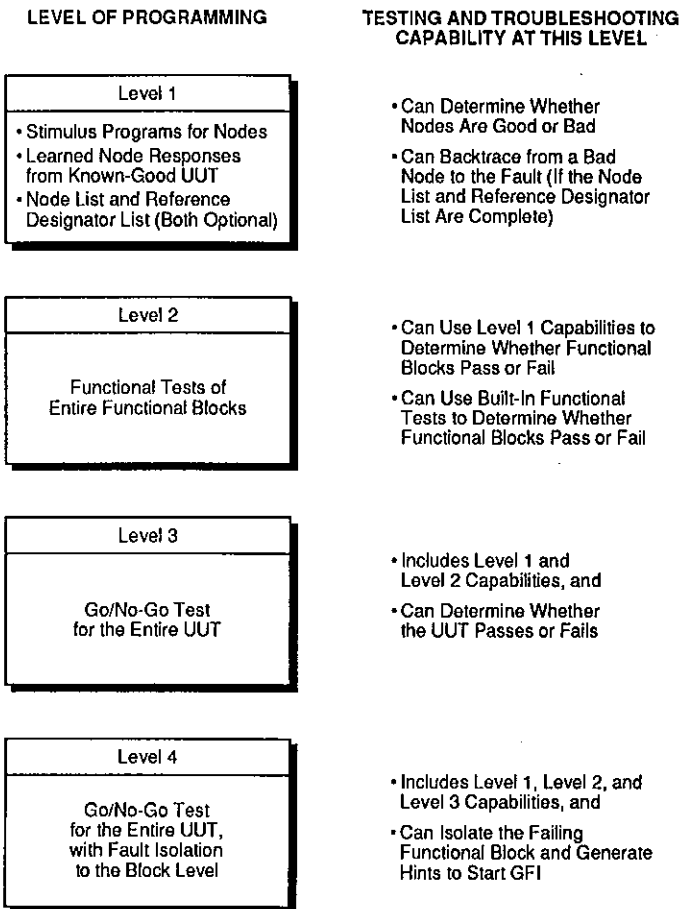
LEVEL OF PROGRAMMING

TESTING AND TROUBLESHOOTING CAPABILITY AT THIS LEVEL

Level 1

• Stimulus Programs for Nodes
• Learned Node Responses from Known-Good UUT
• Node List and Reference Designator List (Both Optional)

• Can Determine Whether Nodes Are Good or Bad
• Can Backtrace from a Bad Node to the Fault (If the Node List and Reference Designator List Are Complete)

Level 2

Functional Tests of Entire Functional Blocks

• Can Use Level 1 Capabilities to Determine Whether Functional Blocks Pass or Fail
• Can Use Built-In Functional Tests to Determine Whether Functional Blocks Pass or Fail

Level 3

Go/No-Go Test for the Entire UUT

• Includes Level 1 and Level 2 Capabilities, and
• Can Determine Whether the UUT Passes or Fails

Level 4

Go/No-Go Test for the Entire UUT, with Fault Isolation to the Block Level

• Includes Level 1, Level 2, and Level 3 Capabilities, and
• Can Isolate the Failing Functional Block and Generate Hints to Start GFI